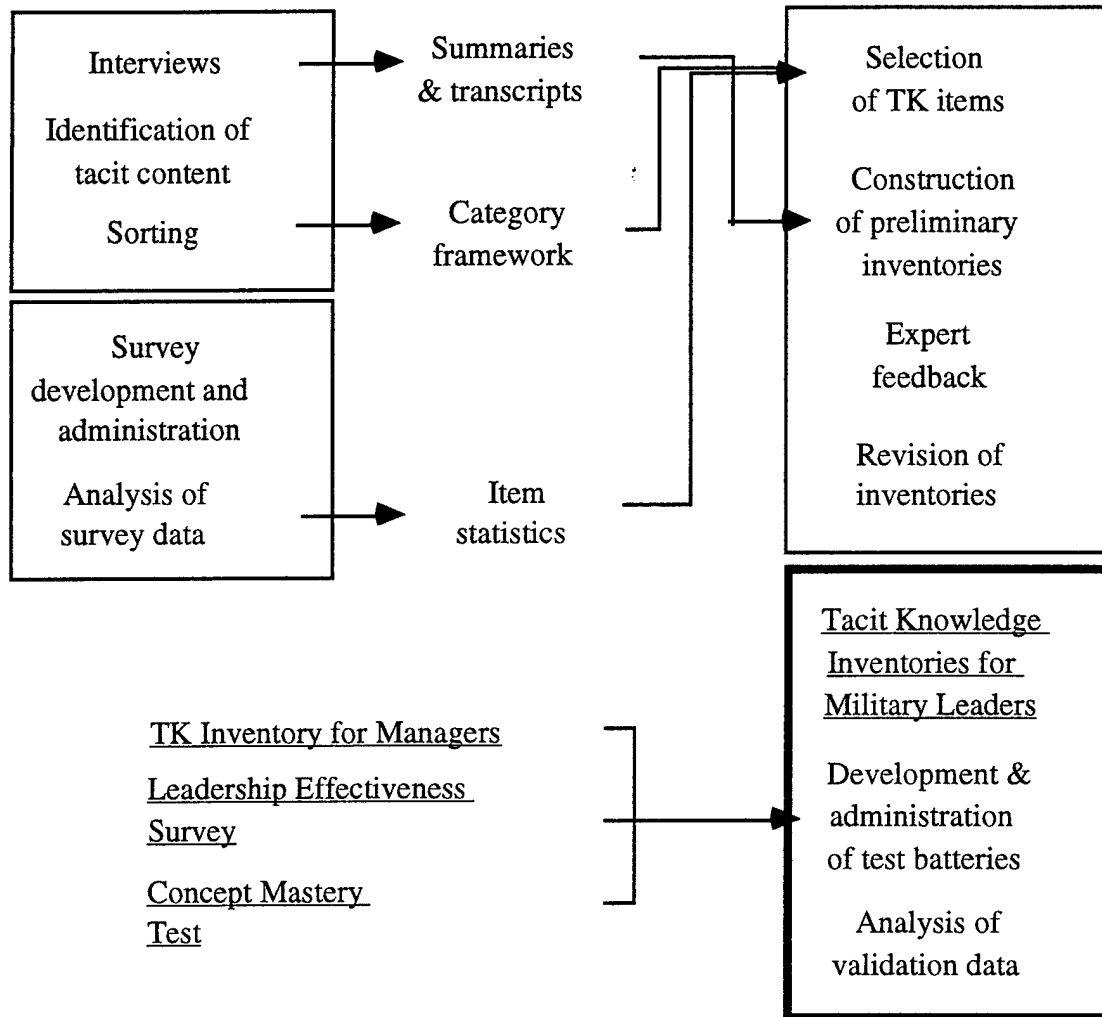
Interviews

Identification of tacit content

Sorting

Summaries & transcripts

Category framework

Selection of TK items

Construction of preliminary inventories

Expert feedback

Revision of inventories

Survey development and administration

Analysis of survey data

Item statistics

Tacit Knowledge Inventories for Military Leaders

Development & administration of test batteries

Analysis of validation data

TK Inventory for Managers

Leadership Effectiveness Survey

Concept Mastery Test